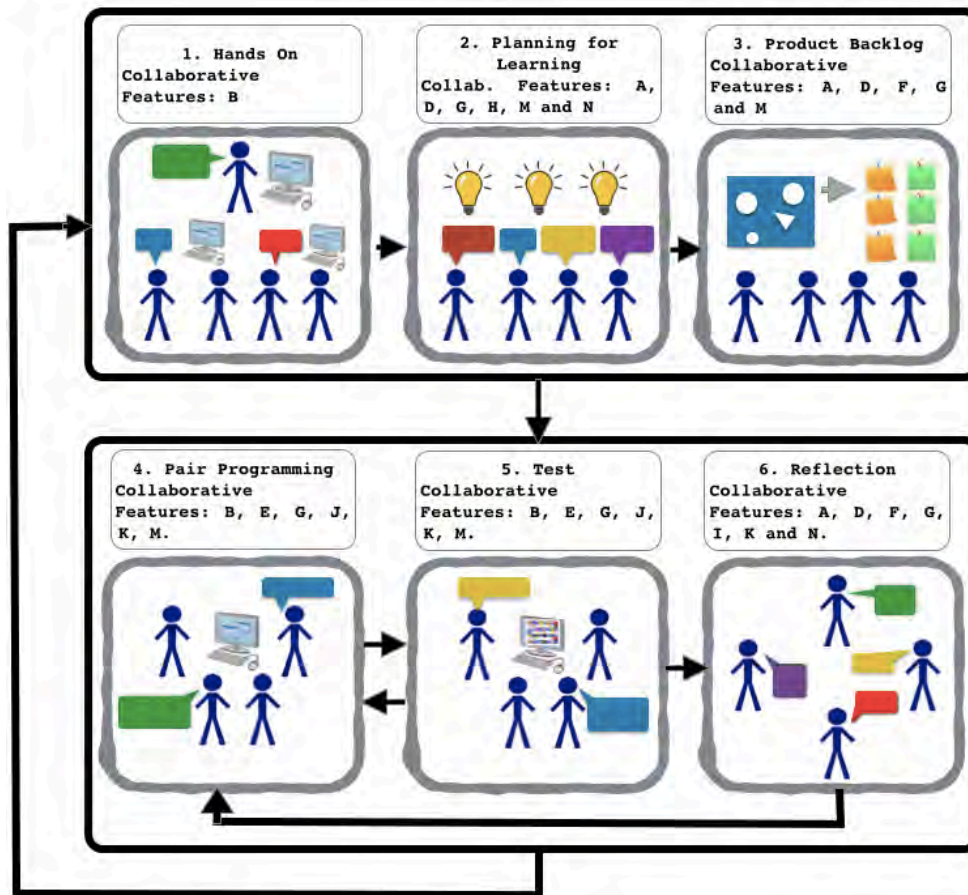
1. Hands On
Collaborative
Features: B

2. Planning for Learning
Collab. Features: A, D, G, H, M and N

3. Product Backlog
Collaborative
Features: A, D, F, G and M

4. Pair Programming
Collaborative
Features: B, E, G, J, K, M.

5. Test
Collaborative
Features: B, E, G, J, K, M.

6. Reflection
Collaborative
Features: A, D, F, G, I, K and N.